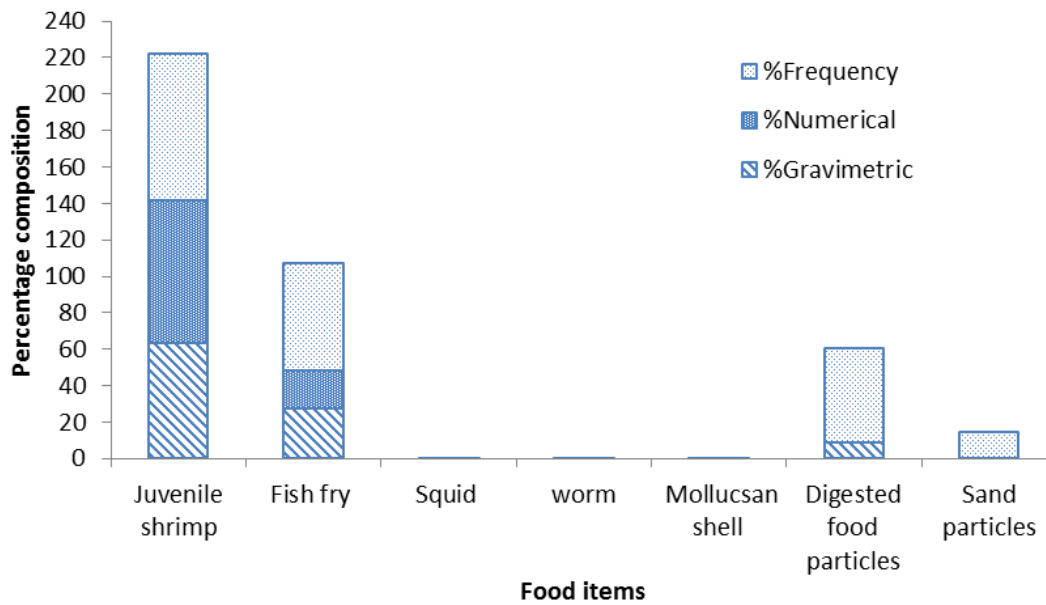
240
220
200
180
160
140
120
100
80
60
40
20
0

Percentage composition

%Frequency
%Numerical
%Gravimetric

Juvenile shrimp
Fish fry
Squid
worm
Mollucsan shell
Digested food particles
Sand particles

Food items